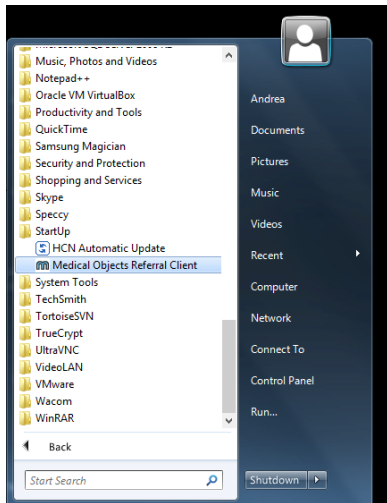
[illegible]
Music, Photos and Videos
Notepad++
Oracle VM VirtualBox
Productivity and Tools
QuickTime
Samsung Magician
Security and Protection
Shopping and Services
Skype
Speccy
StartUp
HCN Automatic Update
Medical Objects Referral Client
System Tools
TechSmith
TortoiseSVN
TrueCrypt
UltraVNC
VideoLAN
VMware
Wacom
WinRAR
Back
Start Search

Andrea
Documents
Pictures
Music
Videos
Recent
Computer
Network
Connect To
Control Panel
Run...
Shutdown